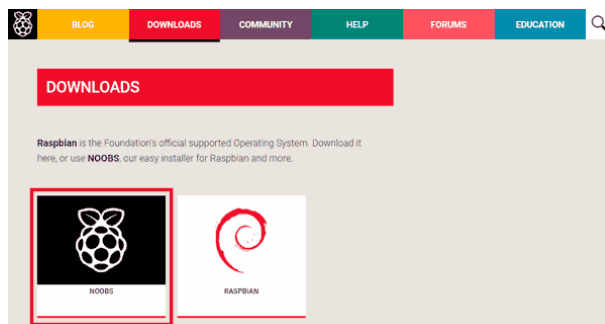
BLOG DOWNLOADS COMMUNITY HELP FORUMS EDUCATION

DOWNLOADS

Raspbian is the Foundation's official supported Operating System. Download it here, or use NOOBS, our easy installer for Raspbian and more.

NOOBS

RASPBIAN